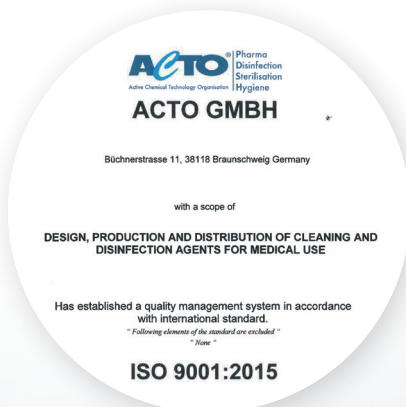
ACTO®
Active Chemical Technology Organisation
Pharma
Disinfection
Sterilisation
Hygiene

ACTO GMBH

Büchnerstrasse 11, 38118 Braunschweig Germany

with a scope of

DESIGN, PRODUCTION AND DISTRIBUTION OF CLEANING AND DISINFECTION AGENTS FOR MEDICAL USE

Has established a quality management system in accordance with international standard.
" Following elements of the standard are excluded "
" None "

ISO 9001:2015